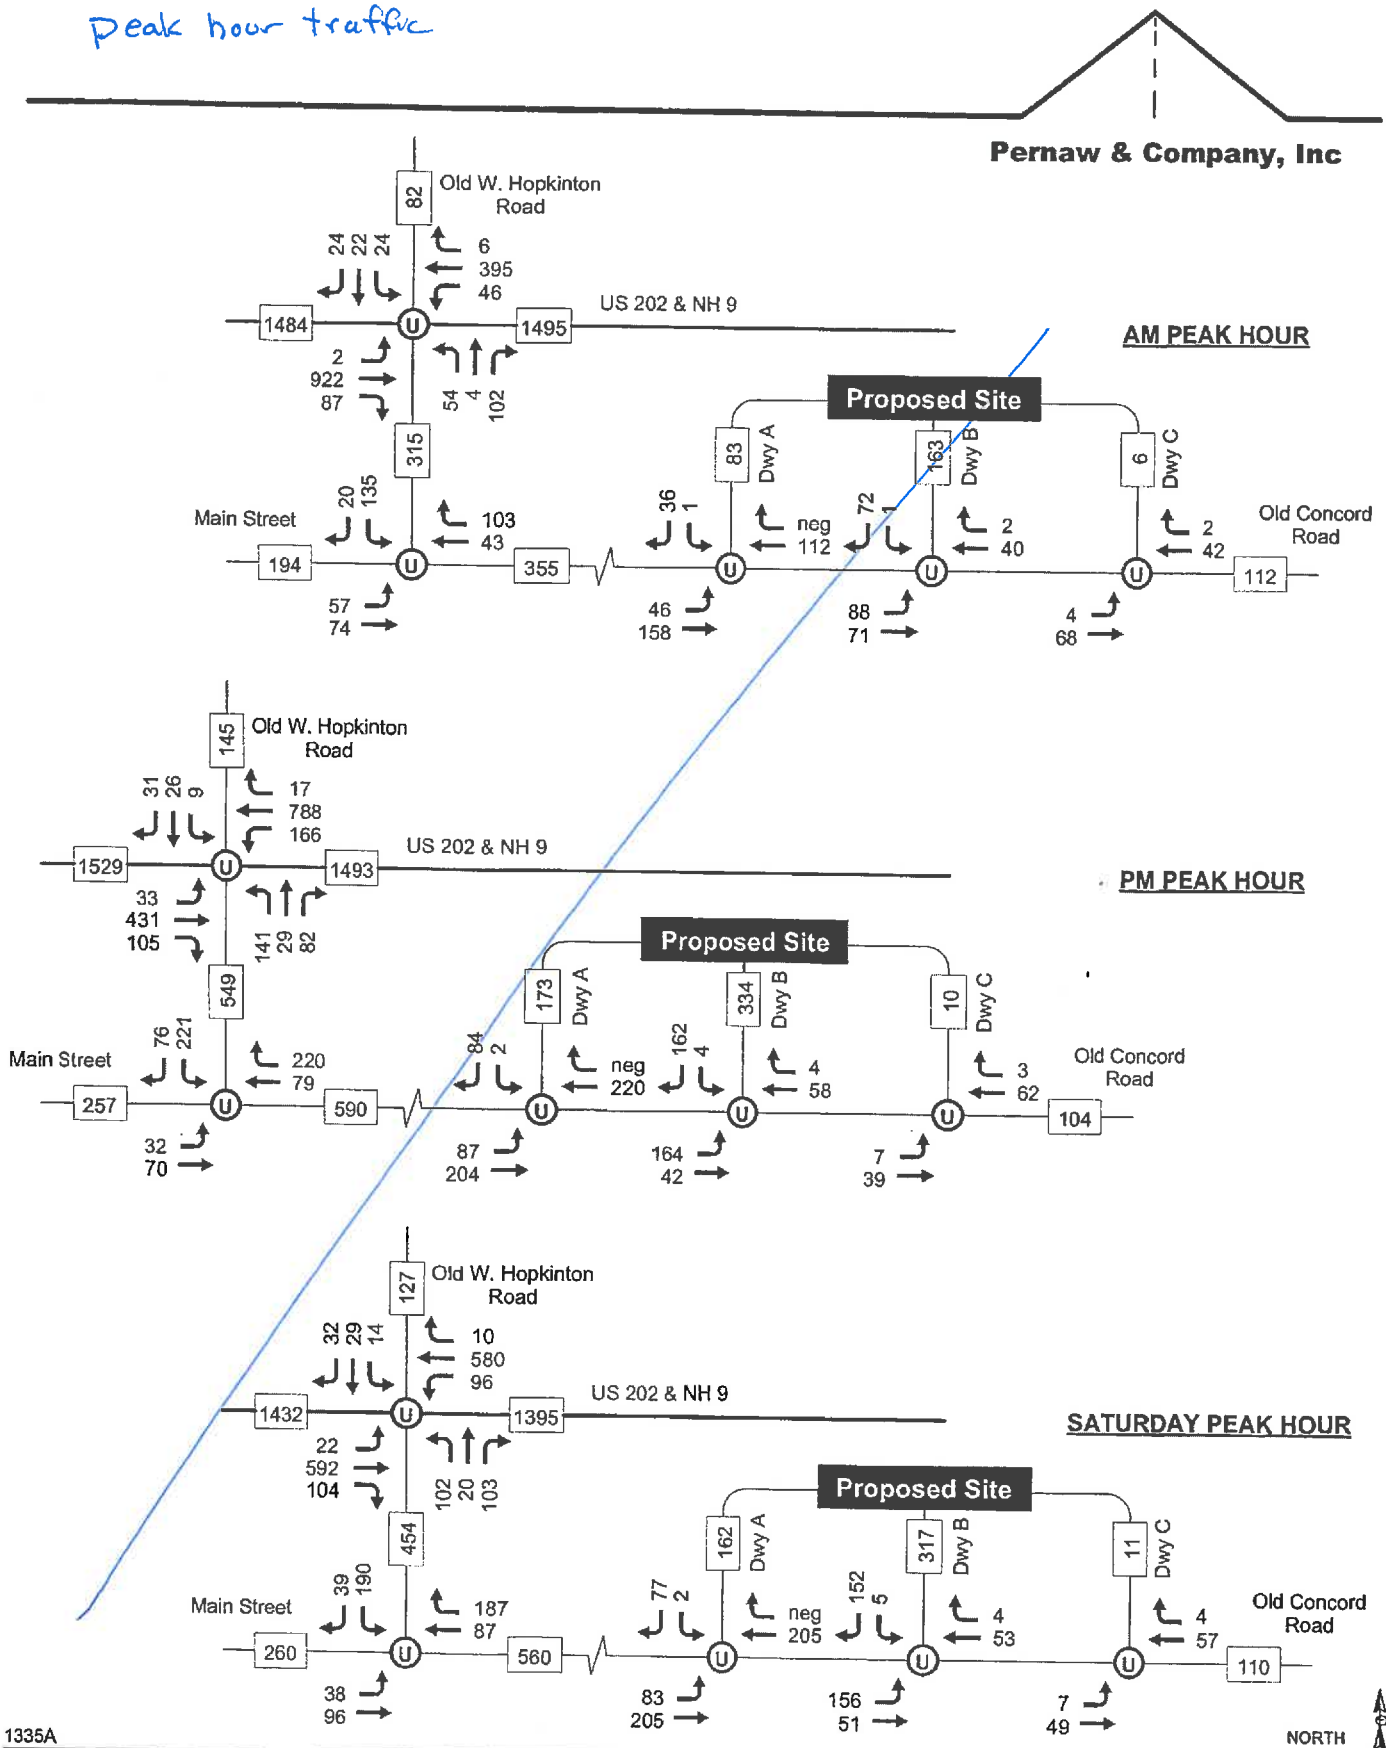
Peak hour traffic

Pernaw & Company, Inc

AM PEAK HOUR

82
Old W. Hopkinton Road
24 22 24
6
395
46
1484
1495
US 202 & NH 9
2
922
87
54 4 102
315
Proposed Site
83 Dwy A
163 Dwy B
6 Dwy C
Main Street
20 135
103
43
36 1
neg
112
72 1
2
40
2
42
Old Concord Road
194
355
112
57
74
46
158
88
71
4
68

PM PEAK HOUR

145
Old W. Hopkinton Road
31 26 9
17
788
166
1529
1493
US 202 & NH 9
33
431
105
141 29 82
549
Proposed Site
173 Dwy A
334 Dwy B
10 Dwy C
Main Street
76 221
220
79
84 2
neg
220
162 4
4
58
3
62
Old Concord Road
257
590
104
32
70
87
204
164
42
7
39

SATURDAY PEAK HOUR

127
Old W. Hopkinton Road
32 29 14
10
580
96
1432
1395
US 202 & NH 9
22
592
104
102 20 103
454
Proposed Site
162 Dwy A
317 Dwy B
11 Dwy C
Main Street
39 190
187
87
77 2
neg
205
152 5
4
53
4
57
Old Concord Road
260
560
110
38
96
83
205
156
51
7
49

1335A
NORTH